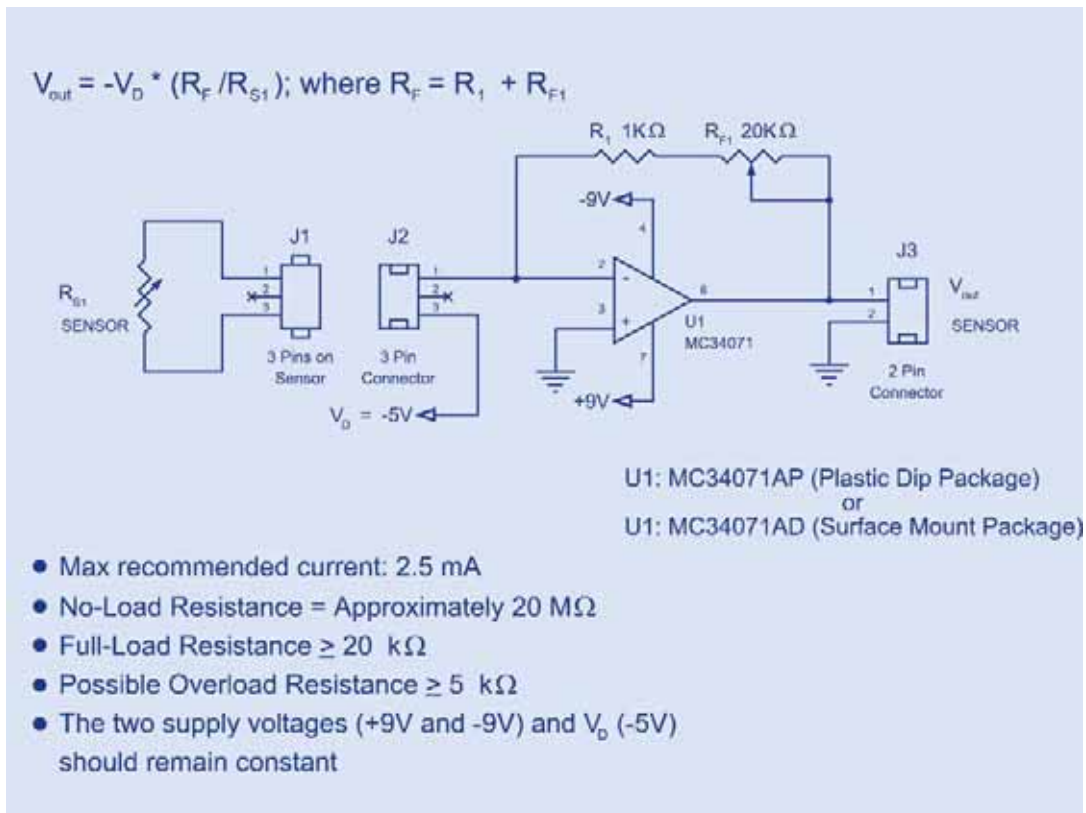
$V_{out} = -V_D * (R_F / R_{S1})$; where $R_F = R_1 + R_{F1}$

$R_1$ 1KΩ

$R_{F1}$ 20KΩ

-9V

J1

J2

J3

$R_{S1}$

SENSOR

1

2

3

3 Pins on Sensor

1

2

3

3 Pin Connector

2

3

4

6

7

U1

MC34071

1

2

$V_{out}$

SENSOR

2 Pin Connector

$V_D$ = -5V

+9V

U1: MC34071AP (Plastic Dip Package)
or
U1: MC34071AD (Surface Mount Package)

• Max recommended current: 2.5 mA

• No-Load Resistance = Approximately 20 MΩ

• Full-Load Resistance $\geq$ 20 kΩ

• Possible Overload Resistance $\geq$ 5 kΩ

• The two supply voltages (+9V and -9V) and $V_D$ (-5V) should remain constant